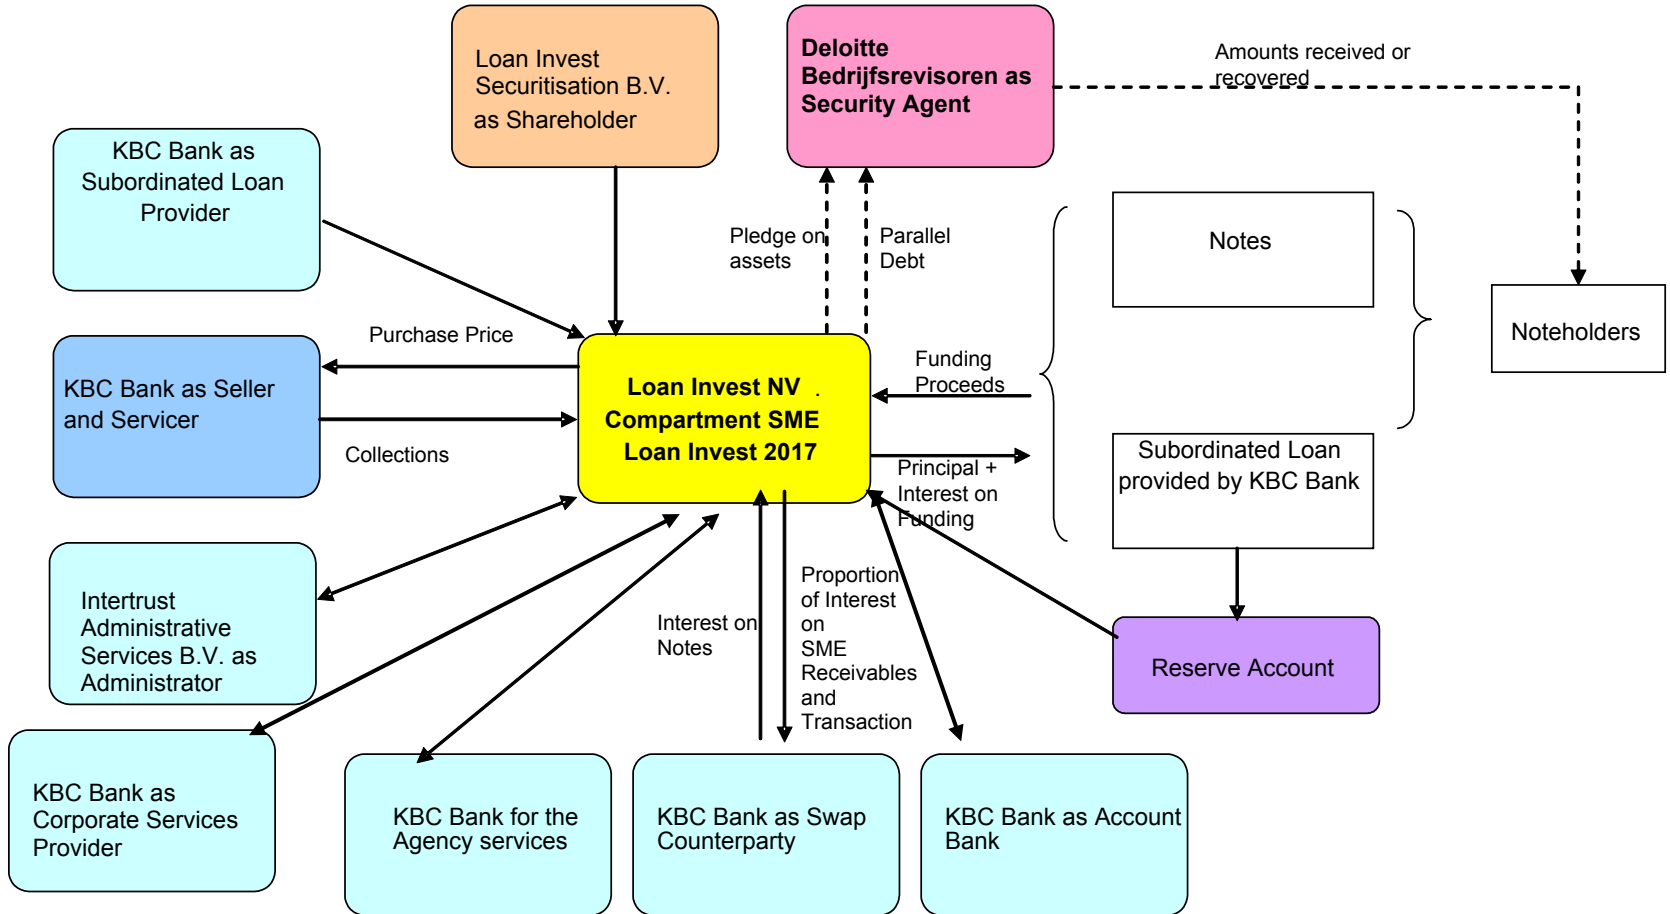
Loan Invest Securitisation B.V. as Shareholder

Deloitte Bedrijfsrevisoren as Security Agent

Amounts received or recovered

KBC Bank as Subordinated Loan Provider

Pledge on assets

Parallel Debt

Notes

Noteholders

Purchase Price

KBC Bank as Seller and Servicer

Loan Invest NV . Compartment SME Loan Invest 2017

Funding Proceeds

Collections

Principal + Interest on Funding

Subordinated Loan provided by KBC Bank

Intertrust Administrative Services B.V. as Administrator

Interest on Notes

Proportion of Interest on SME Receivables and Transaction

Reserve Account

KBC Bank as Corporate Services Provider

KBC Bank for the Agency services

KBC Bank as Swap Counterparty

KBC Bank as Account Bank